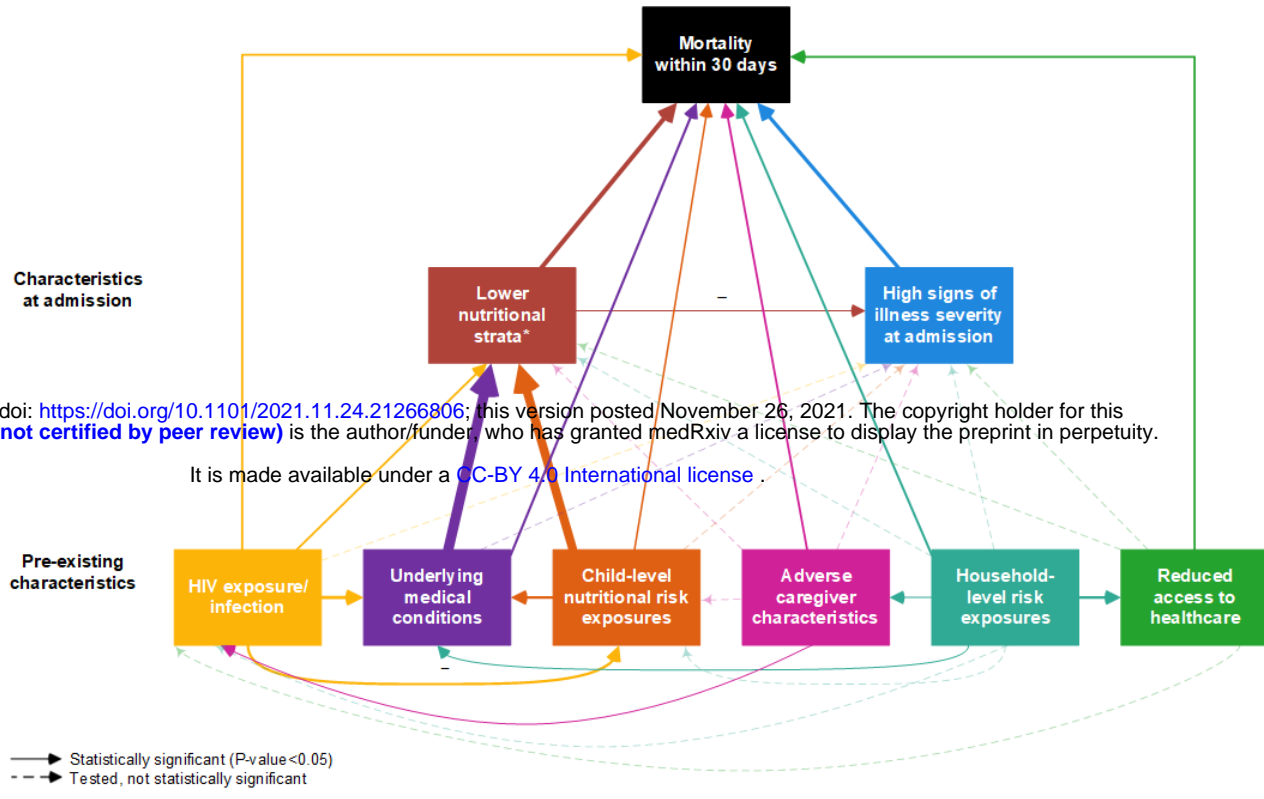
Mortality within 30 days

Characteristics at admission

Lower nutritional strata*

–

High signs of illness severity at admission

doi: https://doi.org/10.1101/2021.11.24.21266806; this version posted November 26, 2021. The copyright holder for this
not certified by peer review) is the author/funder, who has granted medRxiv a license to display the preprint in perpetuity.

It is made available under a CC-BY 4.0 International license .

Pre-existing characteristics

HIV exposure/ infection

Underlying medical conditions

Child-level nutritional risk exposures

Adverse caregiver characteristics

Household-level risk exposures

Reduced access to healthcare

–

Statistically significant (P-value<0.05)
Tested, not statistically significant